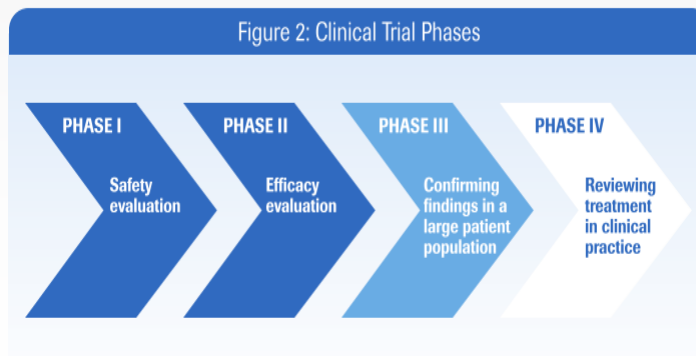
Figure 2: Clinical Trial Phases

PHASE I

Safety evaluation

PHASE II

Efficacy evaluation

PHASE III

Confirming findings in a large patient population

PHASE IV

Reviewing treatment in clinical practice